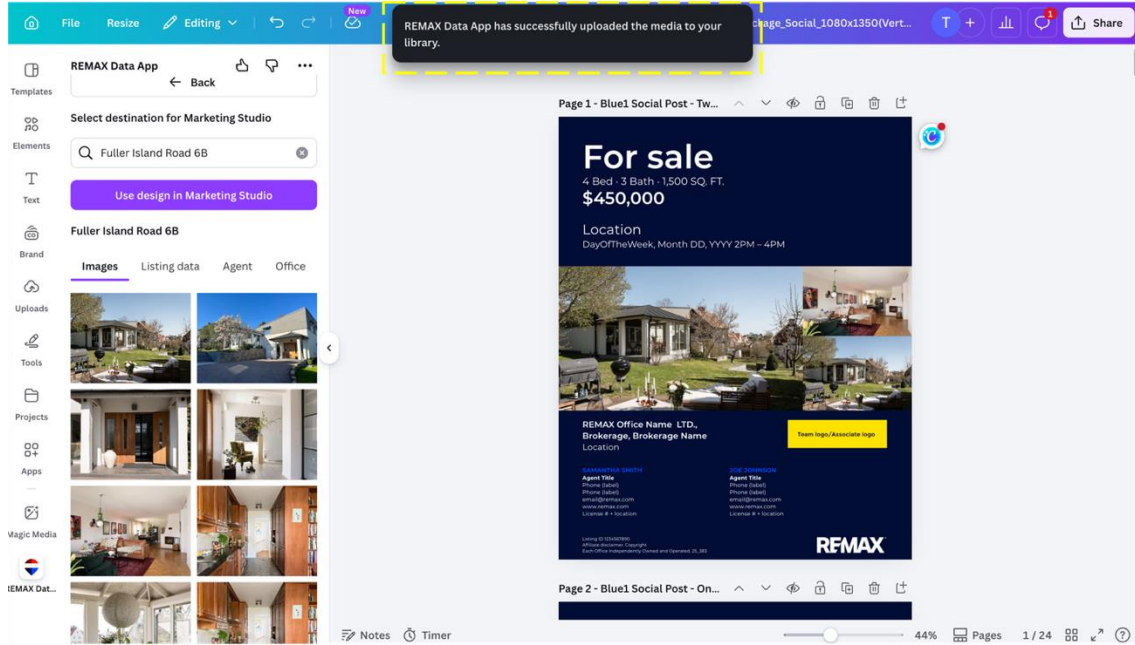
File Resize Editing New

REMAX Data App has successfully uploaded the media to your library.

cage_Social_1080x1350(Vert... T 1 Share

Templates
Elements
Text
Brand
Uploads
Tools
Projects
Apps
Magic Media
REMAX Dat...

REMAX Data App

← Back

Select destination for Marketing Studio

Fuller Island Road 6B

Use design in Marketing Studio

Fuller Island Road 6B

Images Listing data Agent Office

Page 1 - Blue1 Social Post - Tw...

For sale
4 Bed · 3 Bath · 1,500 SQ. FT.
$450,000

Location
DayOfTheWeek, Month DD, YYYY 2PM – 4PM

REMAX Office Name LTD., Brokerage, Brokerage Name
Location

Team logo/Associate logo

SAMANTHA SMITH
Agent Title
Phone (label)
Phone (label)
email@remax.com
www.remax.com
License # + location

JOE JOHNSON
Agent Title
Phone (label)
Phone (label)
email@remax.com
www.remax.com
License # + location

Listing ID 1234567890
Affiliate disclaimer. Copyright
Each Office Independently Owned and Operated. 25_383

REMAX

Page 2 - Blue1 Social Post - On...

Notes Timer 44% Pages 1 / 24